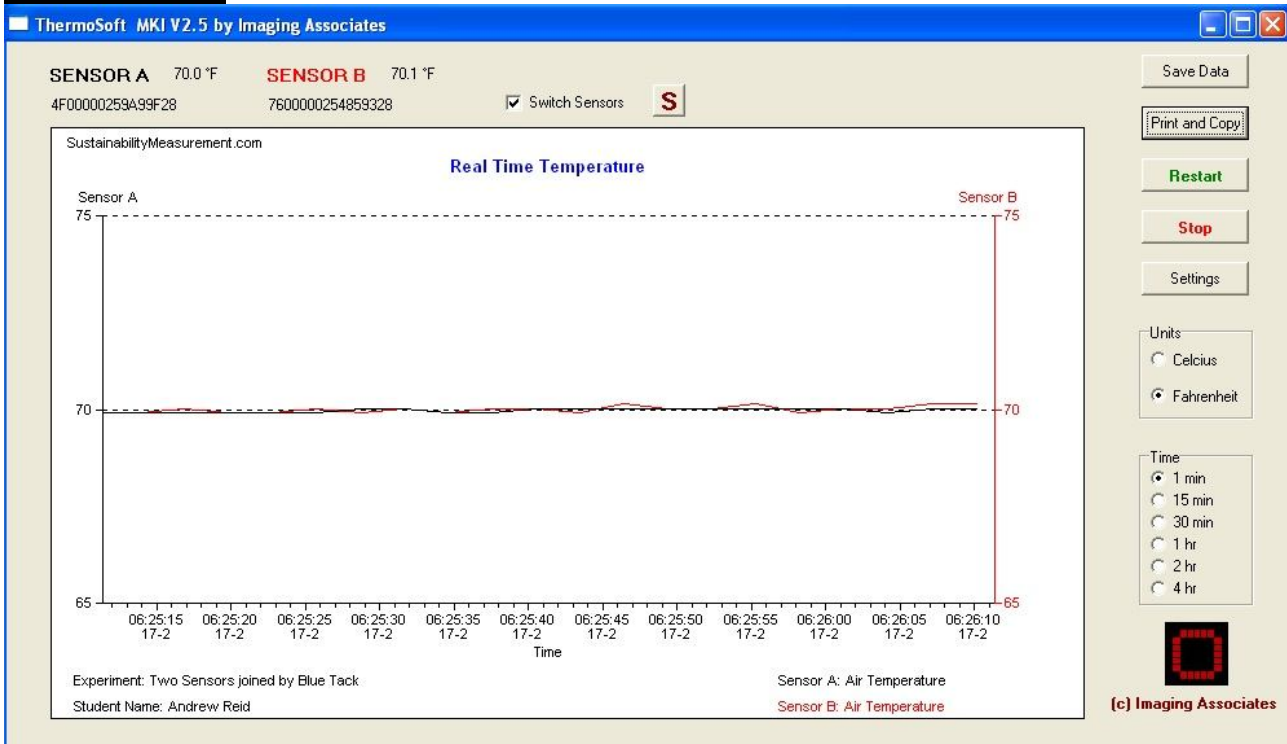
ThermoSoft MKI V2.5 by Imaging Associates

SENSOR A 70.0 °F
4F00000259A99F28

SENSOR B 70.1 °F
7600000254859328

Switch Sensors

S

Save Data

Print and Copy

Restart

Stop

Settings

Units
Celcius
Fahrenheit

Time
1 min
15 min
30 min
1 hr
2 hr
4 hr

SustainabilityMeasurement.com

Real Time Temperature

Sensor A

Sensor B

75

75

70

70

65

65

06:25:15 17-2
06:25:20 17-2
06:25:25 17-2
06:25:30 17-2
06:25:35 17-2
06:25:40 17-2
06:25:45 17-2
06:25:50 17-2
06:25:55 17-2
06:26:00 17-2
06:26:05 17-2
06:26:10 17-2

Time

Experiment: Two Sensors joined by Blue Tack

Student Name: Andrew Reid

Sensor A: Air Temperature

Sensor B: Air Temperature

(c) Imaging Associates